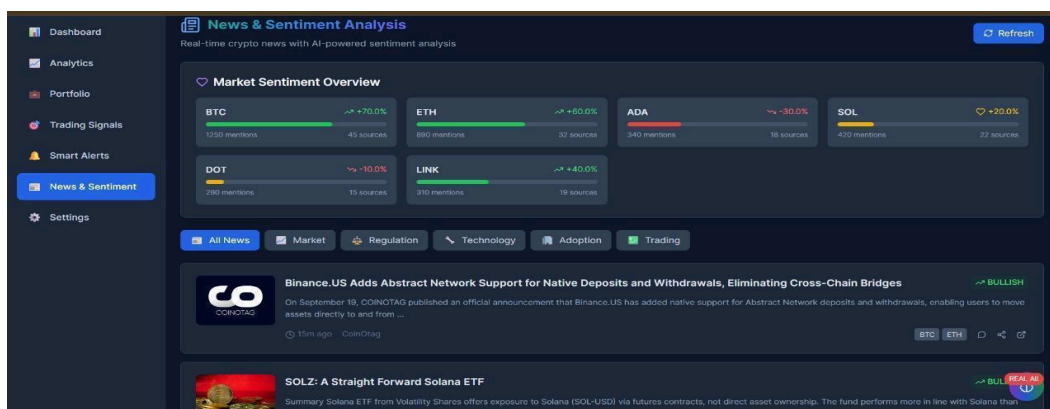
Dashboard
Analytics
Portfolio
Trading Signals
Smart Alerts
News & Sentiment
Settings

News & Sentiment Analysis
Real-time crypto news with AI-powered sentiment analysis

Refresh

Market Sentiment Overview

BTC +70.0%
1250 mentions 45 sources

ETH +60.0%
890 mentions 32 sources

ADA -30.0%
340 mentions 18 sources

SOL +20.0%
420 mentions 22 sources

DOT -10.0%
280 mentions 15 sources

LINK +40.0%
310 mentions 19 sources

All News
Market
Regulation
Technology
Adoption
Trading

COINOTAG

Binance.US Adds Abstract Network Support for Native Deposits and Withdrawals, Eliminating Cross-Chain Bridges
BULLISH
On September 19, COINOTAG published an official announcement that Binance.US has added native support for Abstract Network deposits and withdrawals, enabling users to move assets directly to and from ...
15m ago CoinOtag
BTC ETH

SOLZ: A Straight Forward Solana ETF
BULL
REAL AI
Summary Solana ETF from Volatility Shares offers exposure to Solana (SOL-USD) via futures contracts, not direct asset ownership. The fund performs more in line with Solana than